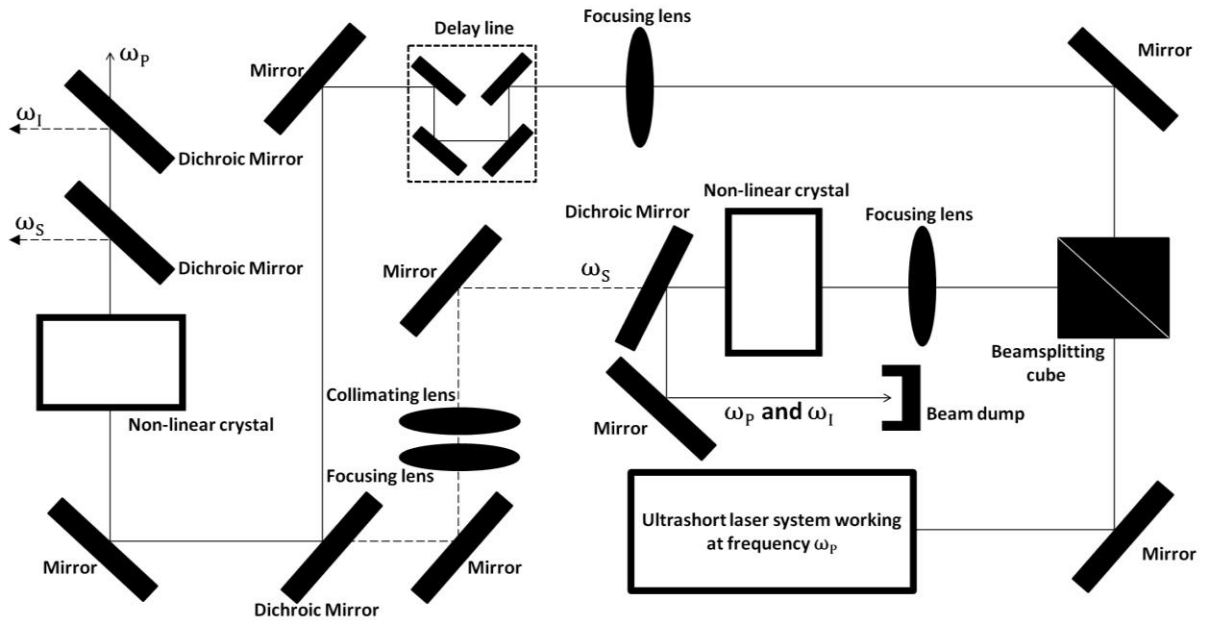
$\omega_P$

Mirror

Delay line

Focusing lens

Mirror

$\omega_I$

Dichroic Mirror

$\omega_S$

Dichroic Mirror

Non-linear crystal

Dichroic Mirror

Focusing lens

Mirror

$\omega_S$

Non-linear crystal

Collimating lens

Mirror

$\omega_P$ and $\omega_I$

Beam dump

Beamsplitting cube

Focusing lens

Mirror

Mirror

Ultrashort laser system working at frequency $\omega_P$

Dichroic Mirror

Mirror